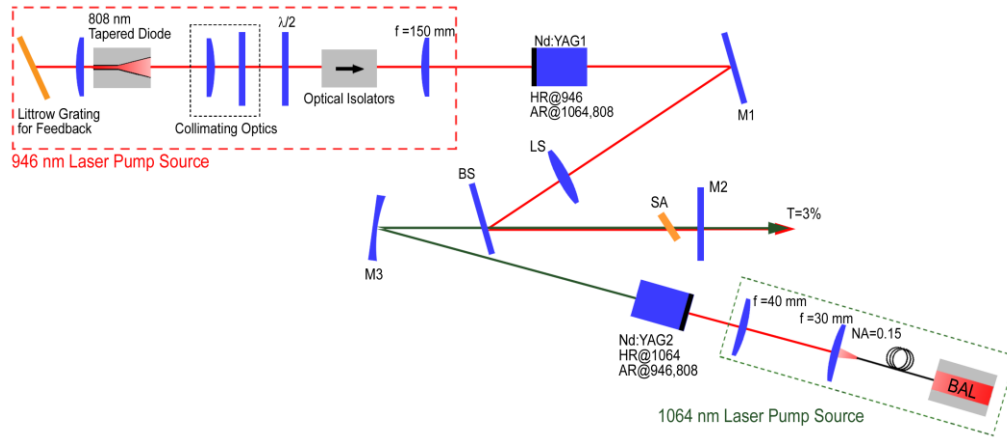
808 nm
Tapered Diode

Littrow Grating
for Feedback

Collimating Optics

$\lambda/2$

Optical Isolators

f =150 mm

946 nm Laser Pump Source

Nd:YAG1
HR@946
AR@1064,808

M1

LS

BS

M2

SA

T=3%

M3

Nd:YAG2
HR@1064
AR@946,808

f =40 mm

f =30 mm

NA=0.15

BAL

1064 nm Laser Pump Source